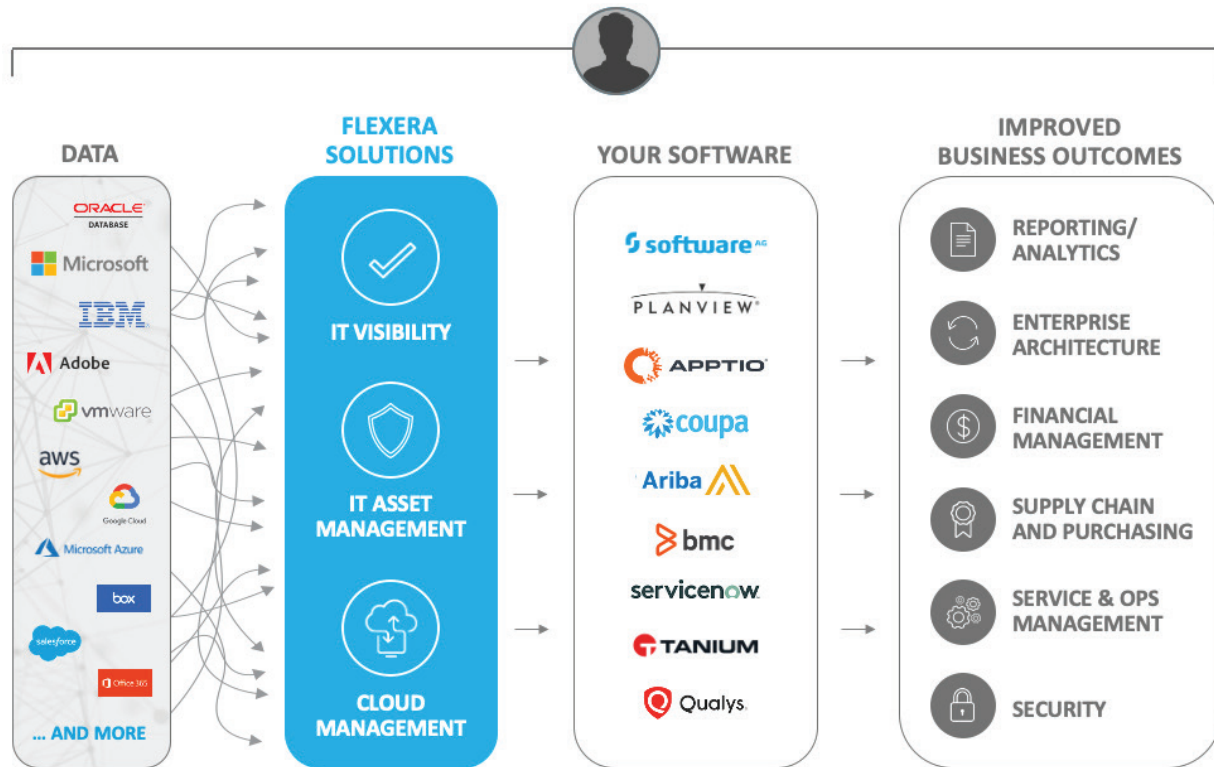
DATA

ORACLE DATABASE

Microsoft

IBM

Adobe

vmware

aws

Google Cloud

Microsoft Azure

box

salesforce

Office 365

... AND MORE

FLEXERA SOLUTIONS

IT VISIBILITY

IT ASSET MANAGEMENT

CLOUD MANAGEMENT

YOUR SOFTWARE

software AG

PLANVIEW

APPTIO

coupa

Ariba

bmc

servicenow

TANIUM

Qualys

IMPROVED BUSINESS OUTCOMES

REPORTING/ ANALYTICS

ENTERPRISE ARCHITECTURE

FINANCIAL MANAGEMENT

SUPPLY CHAIN AND PURCHASING

SERVICE & OPS MANAGEMENT

SECURITY